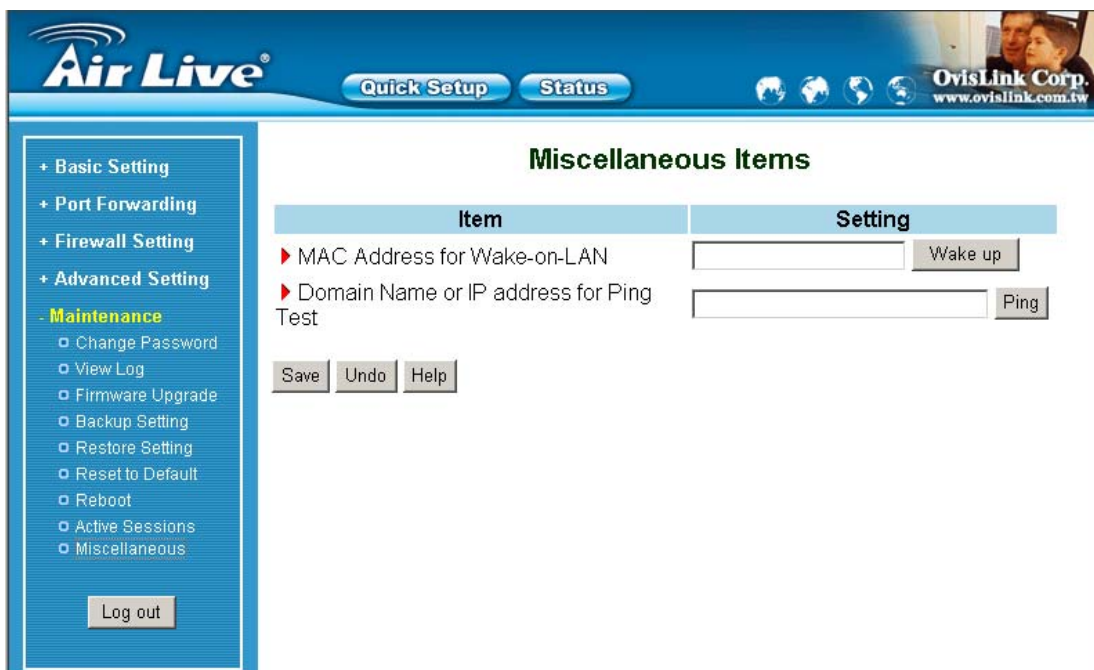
Air Live®

Quick Setup

Status

OvisLink Corp.
www.ovislink.com.tw

+ Basic Setting
+ Port Forwarding
+ Firewall Setting
+ Advanced Setting
- Maintenance
Change Password
View Log
Firmware Upgrade
Backup Setting
Restore Setting
Reset to Default
Reboot
Active Sessions
Miscellaneous

Log out

Miscellaneous Items

| Item | Setting |
|---|---|
| MAC Address for Wake-on-LAN | Wake up |
| Domain Name or IP address for Ping Test | Ping |

Save Undo Help